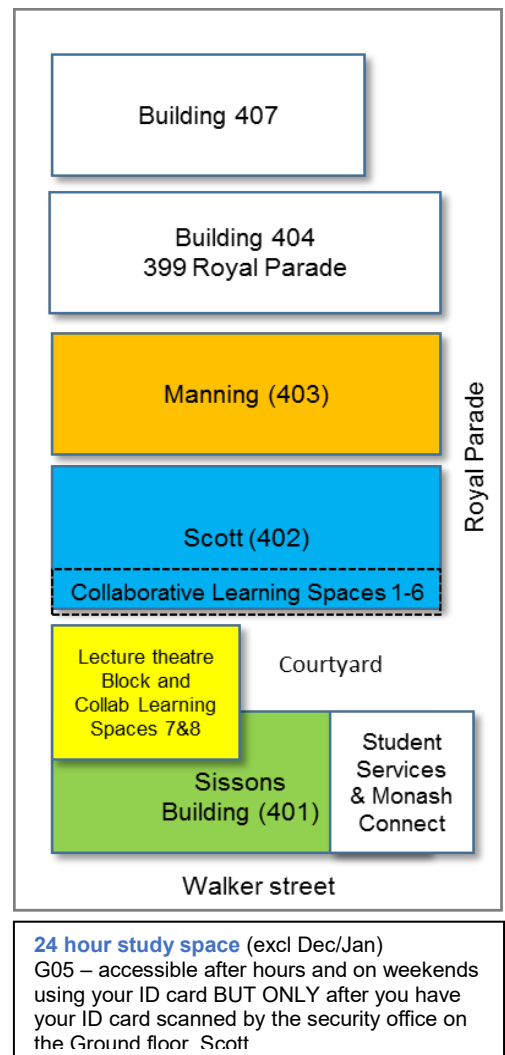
Building 407

Building 404
399 Royal Parade

Manning (403)

Scott (402)

Collaborative Learning Spaces 1-6

Royal Parade

Lecture theatre Block and Collab Learning Spaces 7&8

Courtyard

Sissons Building (401)

Student Services & Monash Connect

Walker street

24 hour study space (excl Dec/Jan)
G05 – accessible after hours and on weekends using your ID card BUT ONLY after you have your ID card scanned by the security office on the Ground floor, Scott